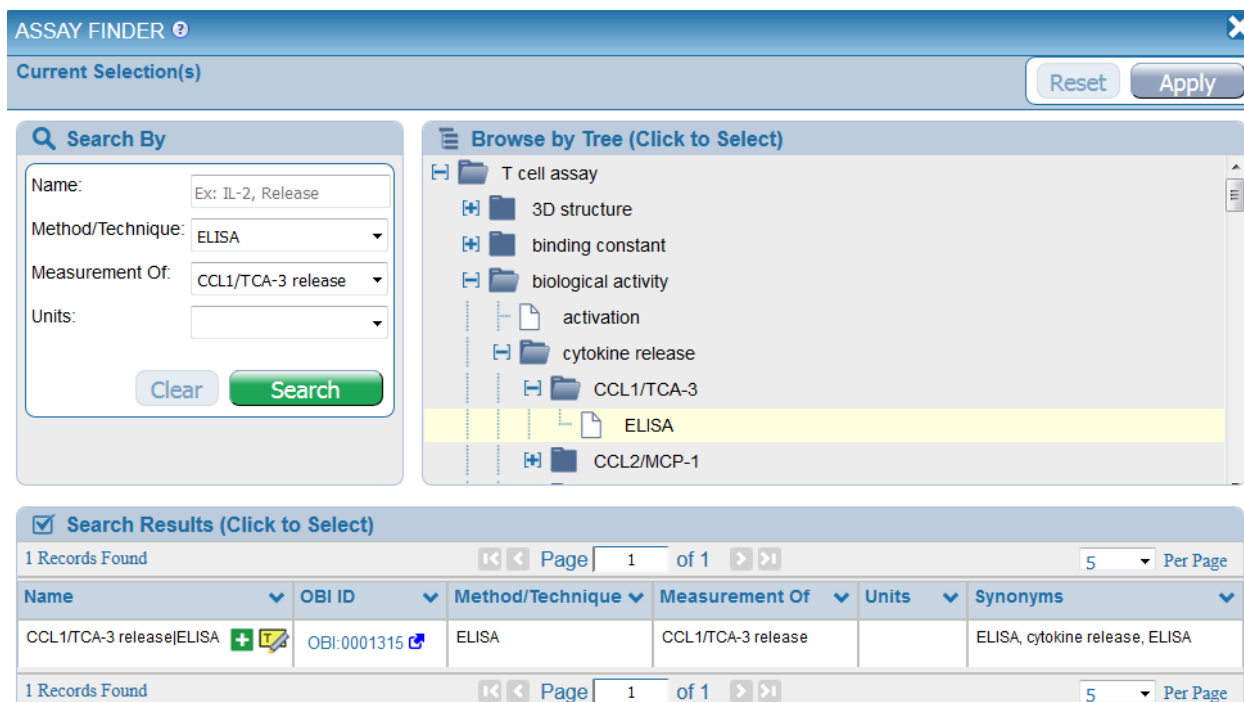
ASSAY FINDER

Current Selection(s)

Reset Apply

Search By

Name: Ex: IL-2, Release

Method/Technique: ELISA

Measurement Of: CCL1/TCA-3 release

Units:

Clear Search

Browse by Tree (Click to Select)

T cell assay
3D structure
binding constant
biological activity
activation
cytokine release
CCL1/TCA-3
ELISA
CCL2/MCP-1

Search Results (Click to Select)

1 Records Found Page 1 of 1 5 Per Page

| Name | OBI ID | Method/Technique | Measurement Of | Units | Synonyms |
|---|---|---|---|---|---|
| CCL1/TCA-3 release\|ELISA | OBI:0001315 | ELISA | CCL1/TCA-3 release | | ELISA, cytokine release, ELISA |

1 Records Found Page 1 of 1 5 Per Page